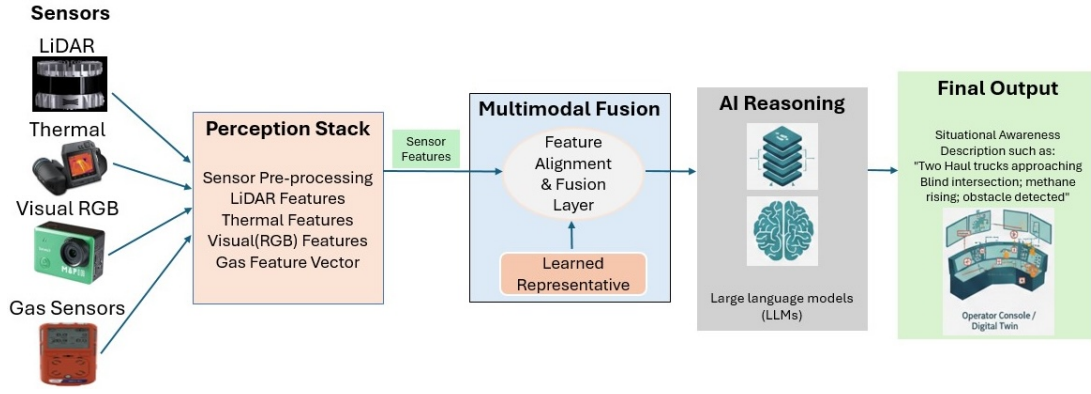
Sensors

LiDAR

Thermal

Visual RGB

Gas Sensors

Perception Stack

Sensor Pre-processing
LiDAR Features
Thermal Features
Visual(RGB) Features
Gas Feature Vector

Sensor Features

Multimodal Fusion

Feature Alignment & Fusion Layer

Learned Representative

AI Reasoning

Large language models (LLMs)

Final Output

Situational Awareness Description such as:
"Two Haul trucks approaching Blind intersection; methane rising; obstacle detected"

Operator Console / Digital Twin